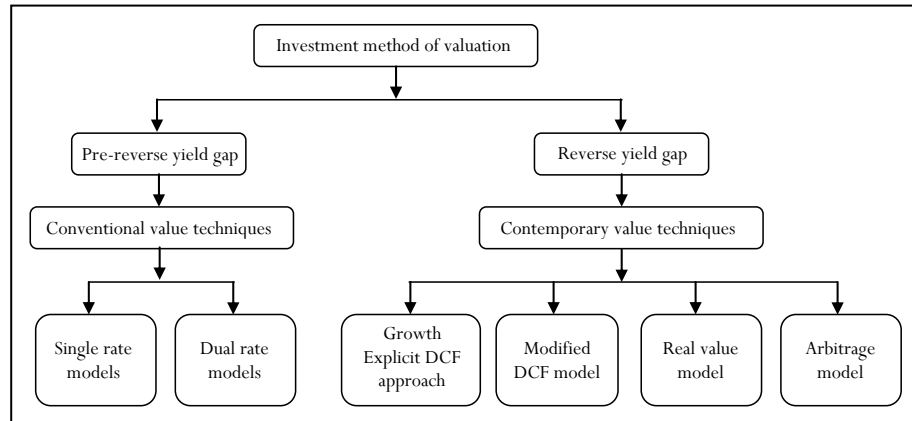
Investment method of valuation

Pre-reverse yield gap

Conventional value techniques

Single rate models

Dual rate models

Reverse yield gap

Contemporary value techniques

Growth Explicit DCF approach

Modified DCF model

Real value model

Arbitrage model